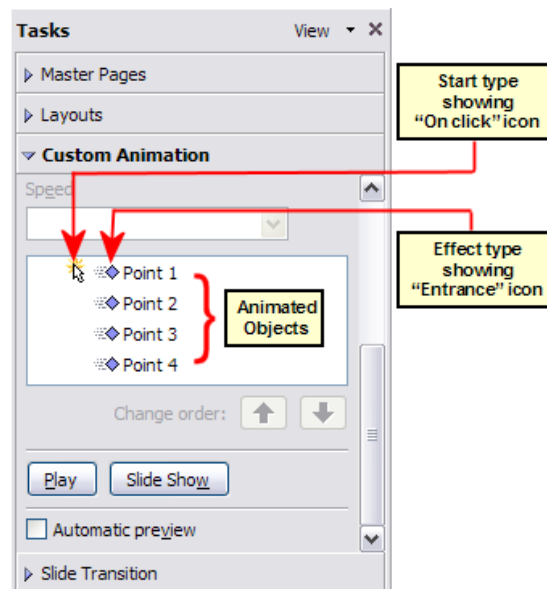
Tasks
View
Master Pages
Layouts
Custom Animation
Speed
Point 1
Point 2
Point 3
Point 4
Change order:
Play
Slide Show
Automatic preview
Slide Transition

Start type showing "On click" icon

Effect type showing "Entrance" icon

Animated Objects